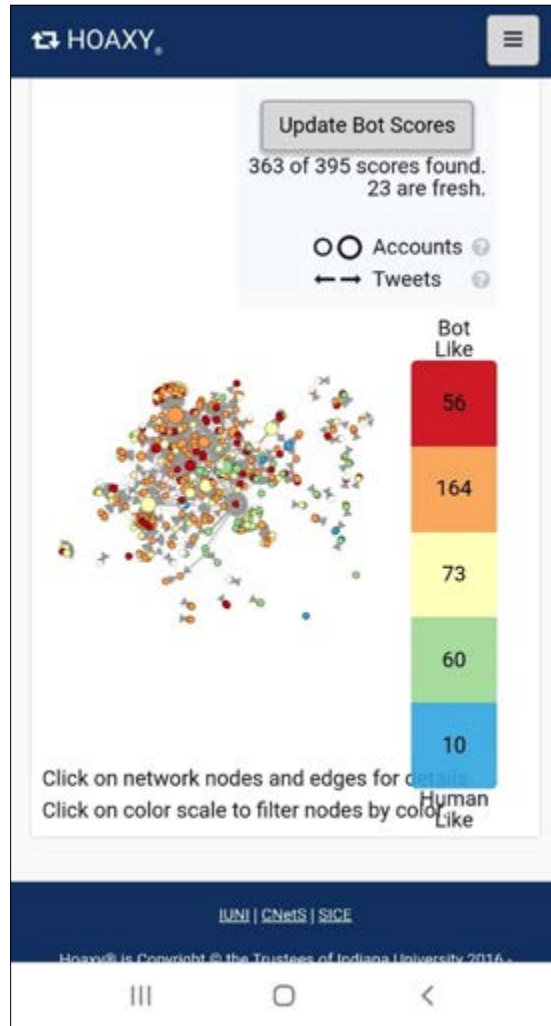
HOAXY®

Update Bot Scores

363 of 395 scores found. 23 are fresh.

Accounts
Tweets

Bot Like

56

164

73

60

10

Human Like

Click on network nodes and edges for details
Click on color scale to filter nodes by color

IUNI | CNetS | SICE

Hoaxy® is Copyright © the Trustees of Indiana University 2016 -